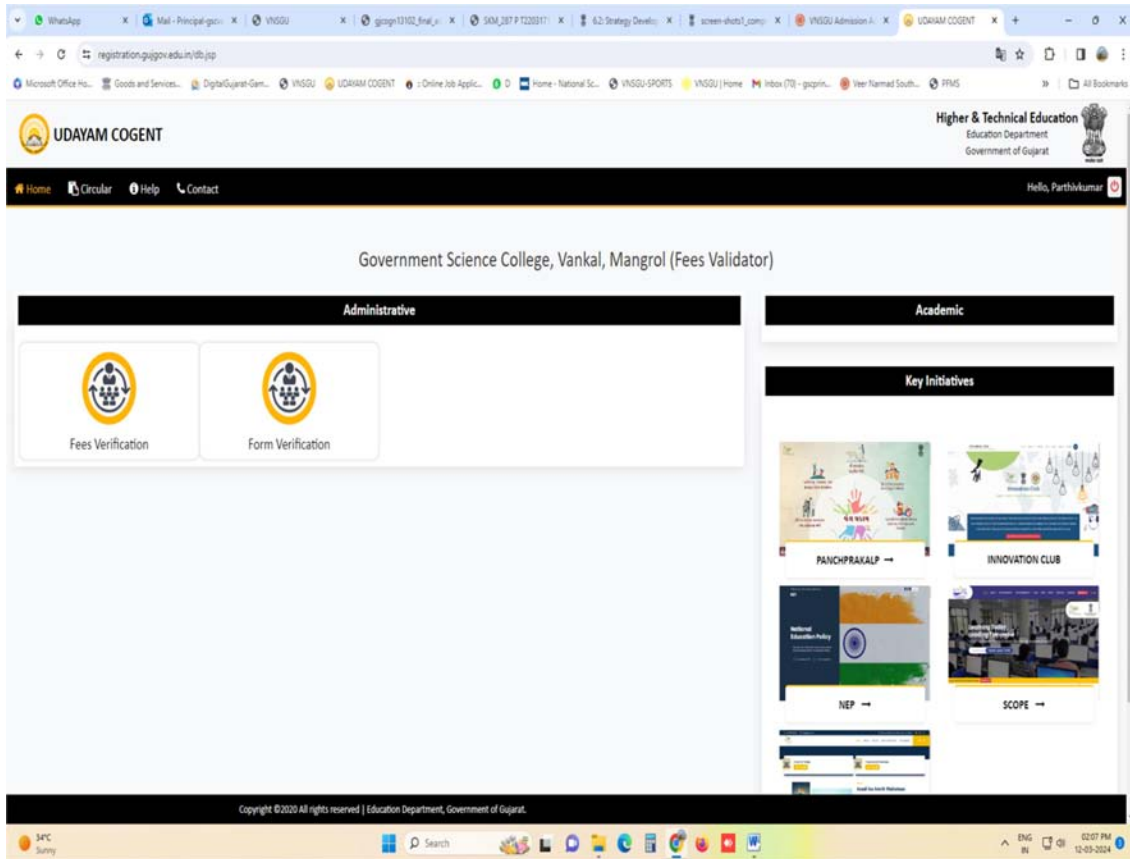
WhatsApp | Mail - Principal-gsci | VNSGU | gjcogn13102_final | SKM_287 P T2203171 | 6.2: Strategy Develo | screen-shots1_comp | VNSGU Admission A | UDAYAM COGENT

registration.gujgov.edu.in/db.jsp

Microsoft Office Ho... | Goods and Services... | DigitalGujarat-Gam... | VNSGU | UDAYAM COGENT | : Online Job Applic... | D | Home - National Sc... | VNSGU-SPORTS | VNSGU | Home | Inbox (70) - gscprin... | Veer Narmad South... | PFMS | All Bookmarks

UDAYAM COGENT

Higher & Technical Education
Education Department
Government of Gujarat

Home Circular Help Contact

Hello, Parthivkumar

Government Science College, Vankal, Mangrol (Fees Validator)

Administrative

Fees Verification

Form Verification

Academic

Key Initiatives

PANCHPRAKALP →

INNOVATION CLUB

NEP →

SCOPE →

Copyright ©2020 All rights reserved | Education Department, Government of Gujarat.

34°C Sunny

Search

ENG IN 02:07 PM 12-03-2024